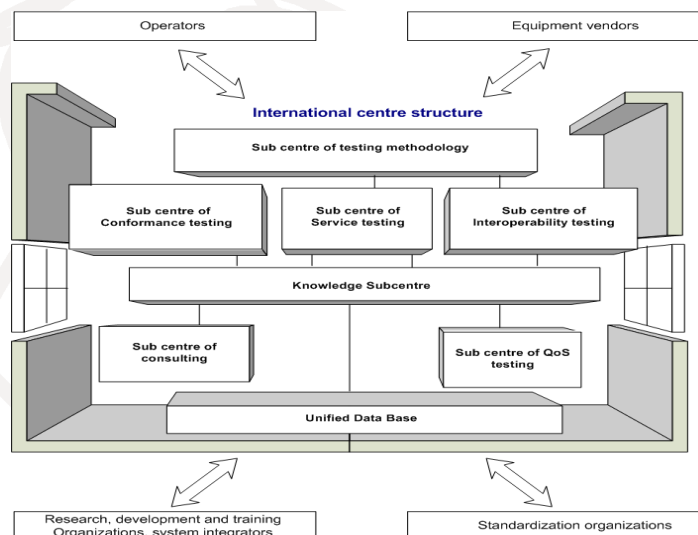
Operators

Equipment vendors

International centre structure

Sub centre of testing methodology

Sub centre of Conformance testing

Sub centre of Service testing

Sub centre of Interoperability testing

Knowledge Subcentre

Sub centre of consulting

Sub centre of QoS testing

Unified Data Base

Research, development and training Organizations, system integrators

Standardization organizations